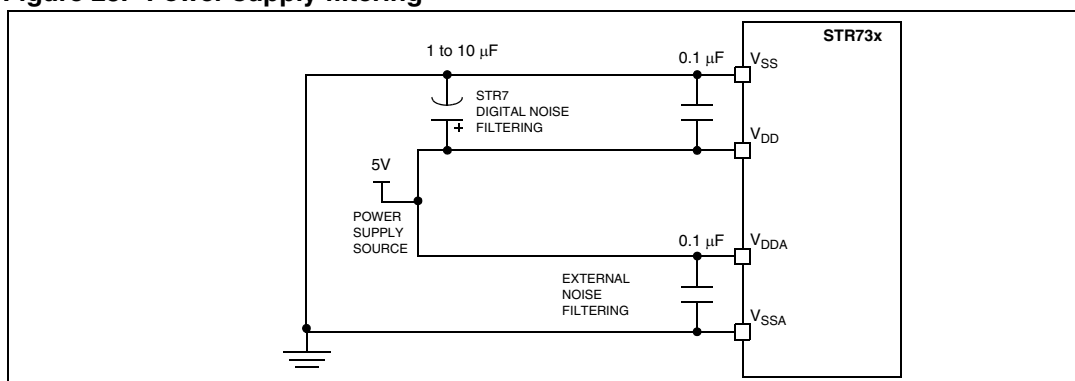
Figure 29. Power supply filtering

STR73x

1 to 10 $\mu$F

0.1 $\mu$F

$V_{SS}$

STR7
DIGITAL NOISE
FILTERING

+

$V_{DD}$

5V

POWER
SUPPLY
SOURCE

0.1 $\mu$F

$V_{DDA}$

EXTERNAL
NOISE
FILTERING

$V_{SSA}$